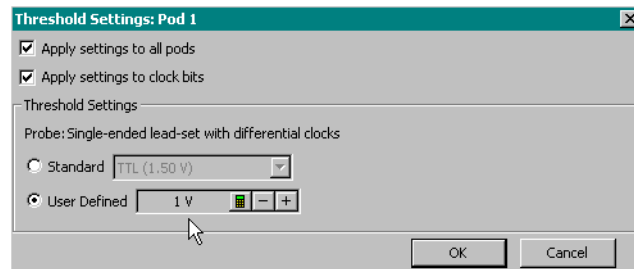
Threshold Settings: Pod 1

Apply settings to all pods

Apply settings to clock bits

Threshold Settings

Probe: Single-ended lead-set with differential clocks

Standard TTL (1.50 V)

User Defined 1 V − +

OK Cancel